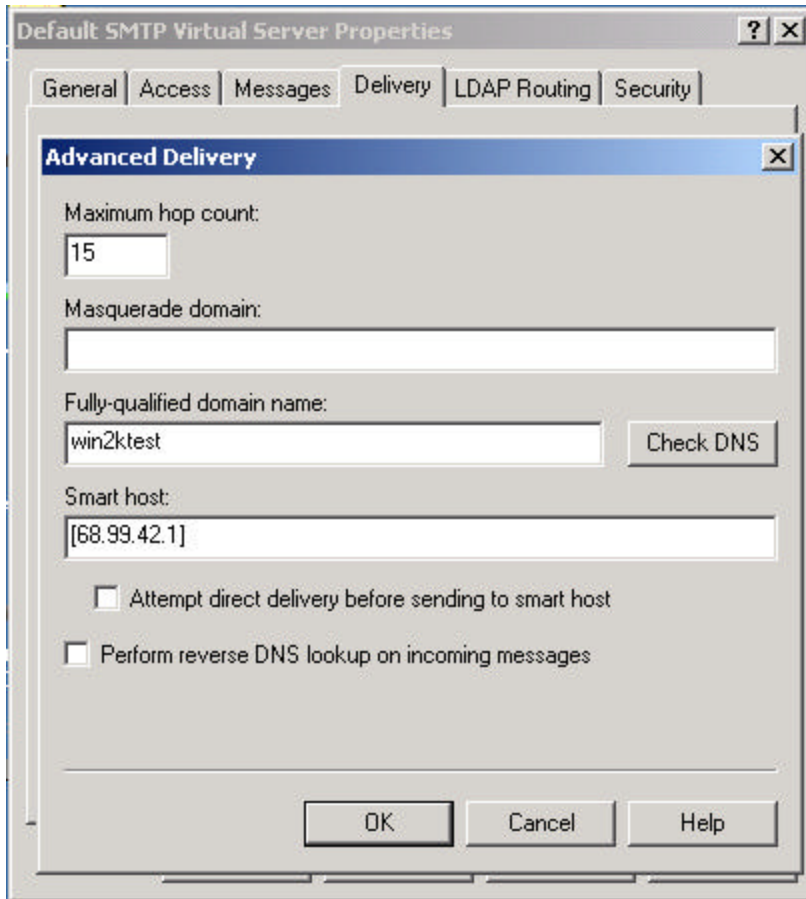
Default SMTP Virtual Server Properties

?

X

General

Access

Messages

Delivery

LDAP Routing

Security

Advanced Delivery

X

Maximum hop count:

15

Masquerade domain:

Fully-qualified domain name:

win2ktest

Check DNS

Smart host:

[68.99.42.1]

Attempt direct delivery before sending to smart host

Perform reverse DNS lookup on incoming messages

OK

Cancel

Help